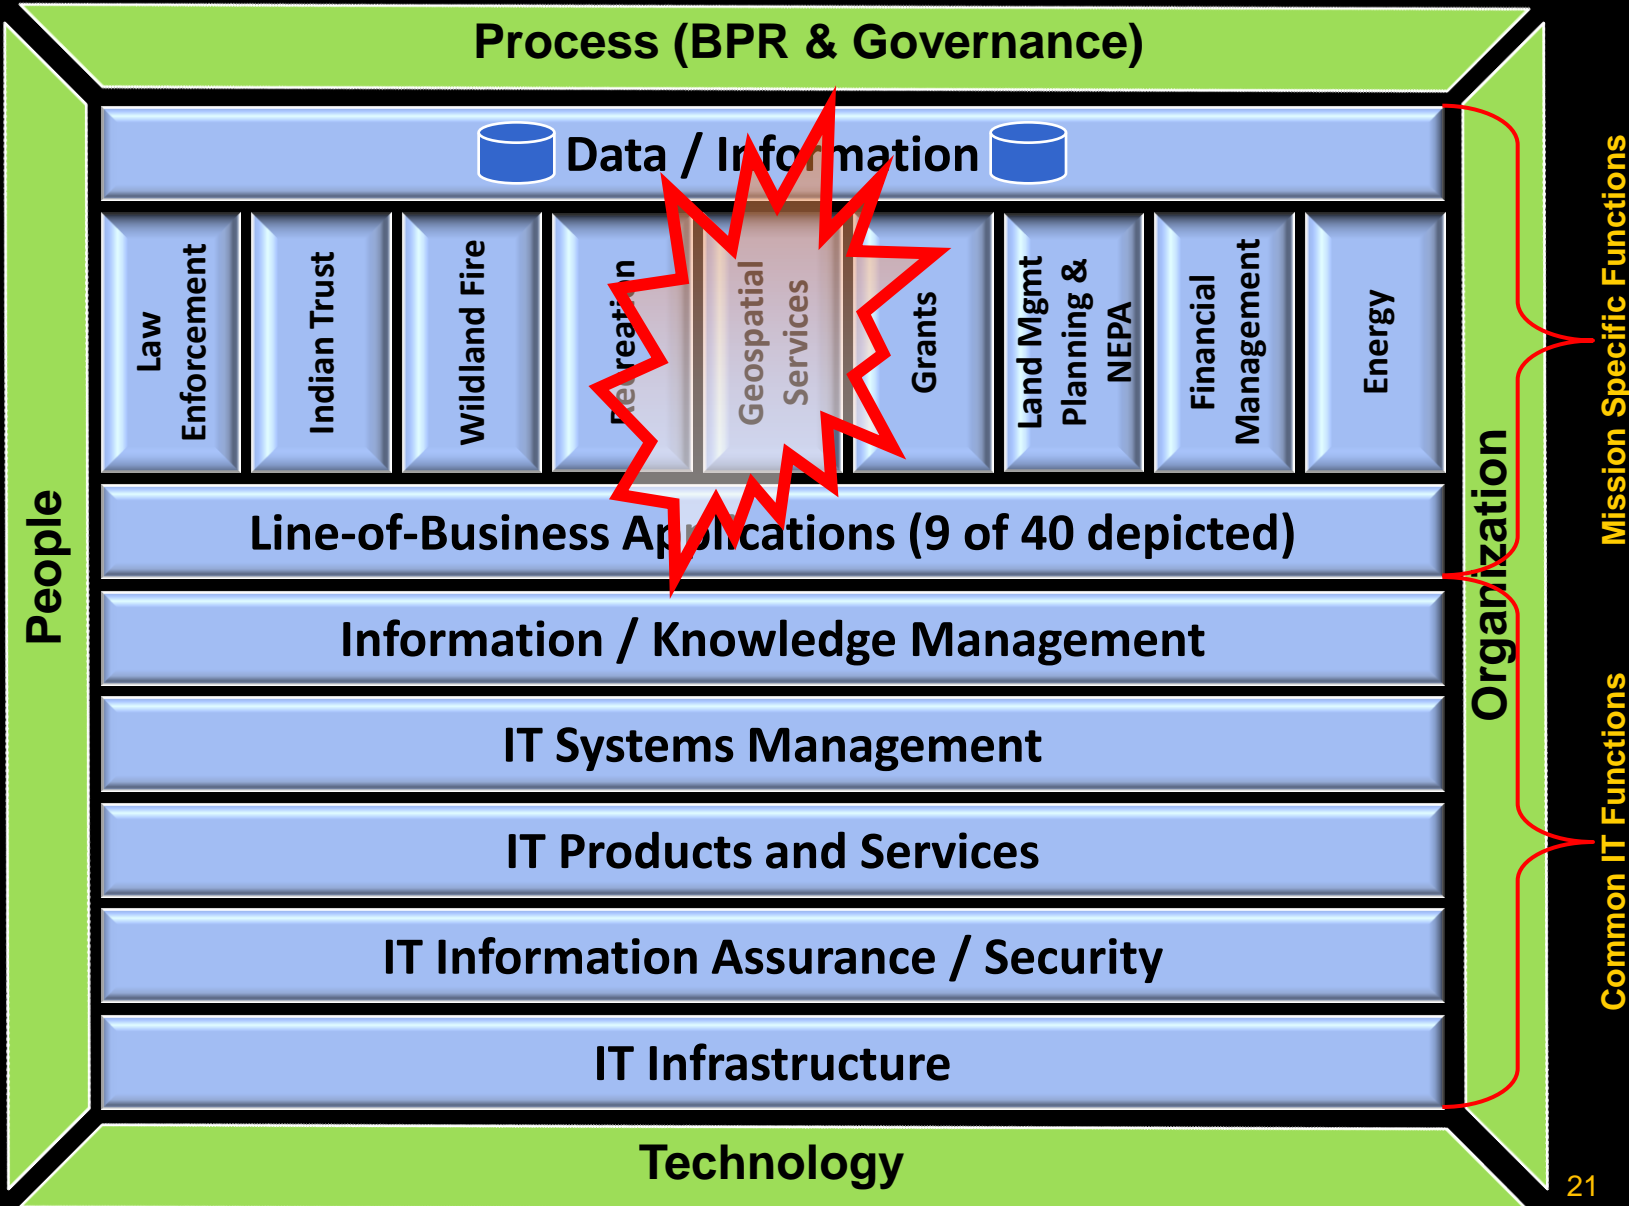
Process (BPR & Governance)

Data / Information

Law Enforcement

Indian Trust

Wildland Fire

Recreation

Geospatial Services

Grants

Land Mgmt Planning & NEPA

Financial Management

Energy

Line-of-Business Applications (9 of 40 depicted)

Information / Knowledge Management

IT Systems Management

IT Products and Services

IT Information Assurance / Security

IT Infrastructure

Technology

People

Organization

Mission Specific Functions

Common IT Functions

21